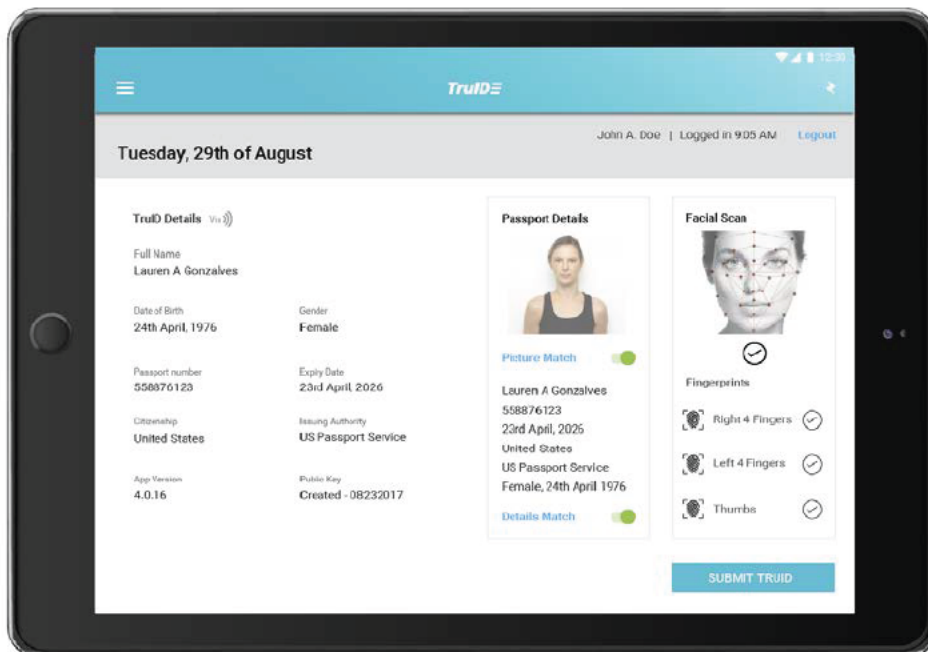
12:30

TruID

Tuesday, 29th of August

John A. Doe | Logged in 9:05 AM Logout

TruID Details Via

Full Name
Lauren A Gonzalves

Date of Birth
24th April, 1976

Gender
Female

Passport number
558876123

Expiry Date
23rd April, 2026

Citizenship
United States

Issuing Authority
US Passport Service

App Version
4.0.16

Public Key
Created - 08232017

Passport Details

Picture Match

Lauren A Gonzalves
558876123
23rd April, 2026
United States
US Passport Service
Female, 24th April 1976

Details Match

Facial Scan

Fingerprints

Right 4 Fingers

Left 4 Fingers

Thumbs

SUBMIT TRUID